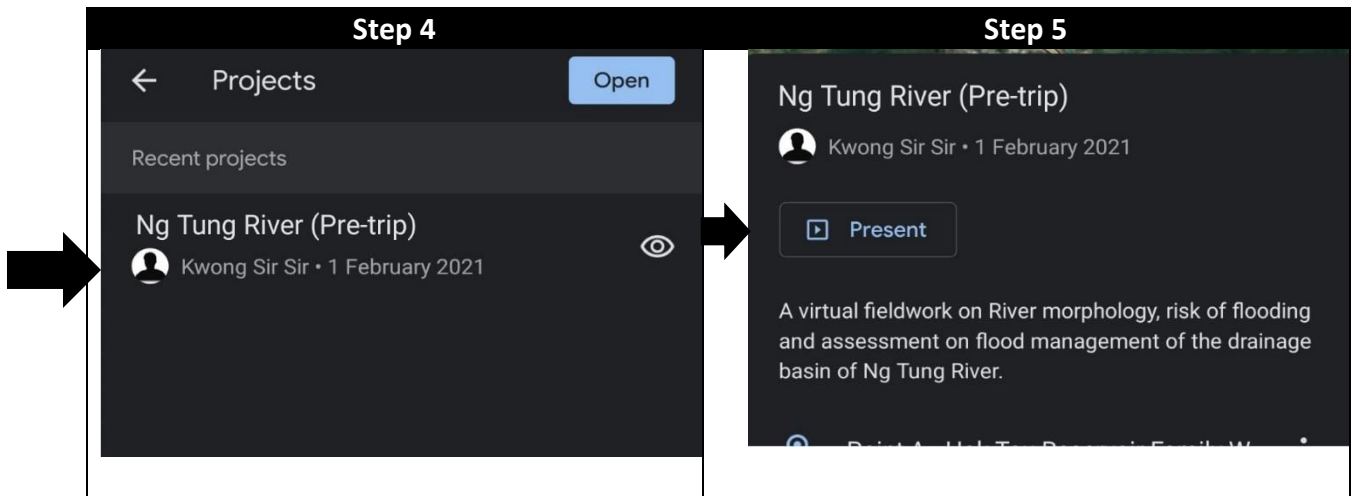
| Step 4 | Step 5 |
|---|---|
| ← Projects Open<br>Recent projects<br>Ng Tung River (Pre-trip)<br>Kwong Sir Sir • 1 February 2021 | Ng Tung River (Pre-trip)<br>Kwong Sir Sir • 1 February 2021<br>Present<br>A virtual fieldwork on River morphology, risk of flooding and assessment on flood management of the drainage basin of Ng Tung River.<br>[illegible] |